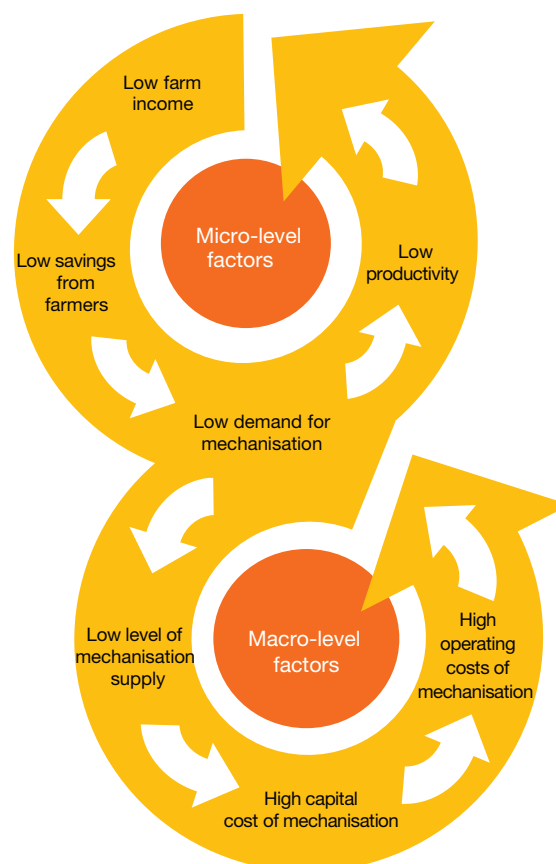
Low farm income

Micro-level factors

Low savings from farmers

Low productivity

Low demand for mechanisation

Macro-level factors

Low level of mechanisation supply

High operating costs of mechanisation

High capital cost of mechanisation